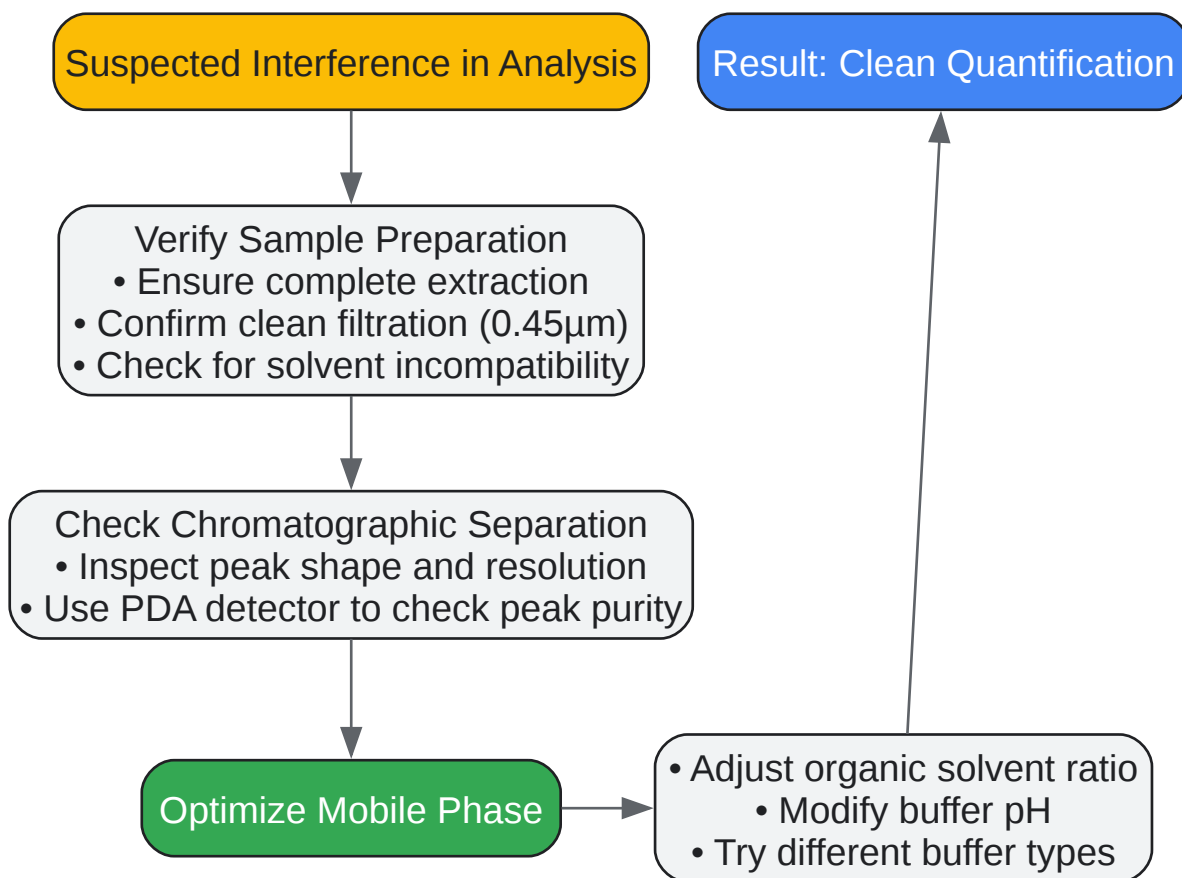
Suspected Interference in Analysis

Result: Clean Quantification

Verify Sample Preparation
• Ensure complete extraction
• Confirm clean filtration (0.45µm)
• Check for solvent incompatibility

Check Chromatographic Separation
• Inspect peak shape and resolution
• Use PDA detector to check peak purity

Optimize Mobile Phase

• Adjust organic solvent ratio
• Modify buffer pH
• Try different buffer types